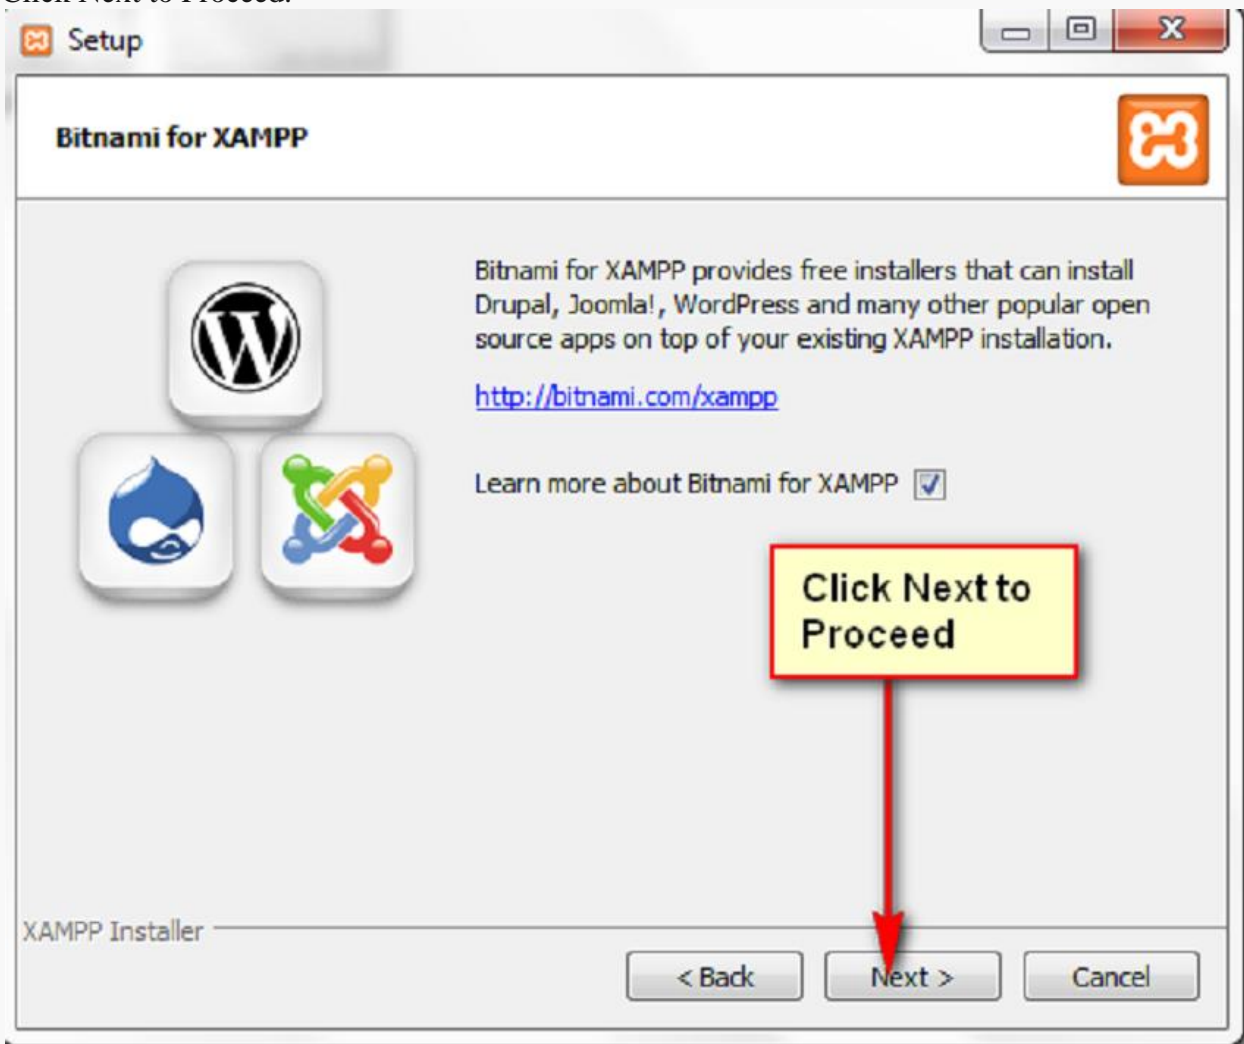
Click Next to Proceed.

Setup

Bitnami for XAMPP

Bitnami for XAMPP provides free installers that can install Drupal, Joomla!, WordPress and many other popular open source apps on top of your existing XAMPP installation.

http://bitnami.com/xampp

Learn more about Bitnami for XAMPP

Click Next to Proceed

XAMPP Installer

< Back

Next >

Cancel